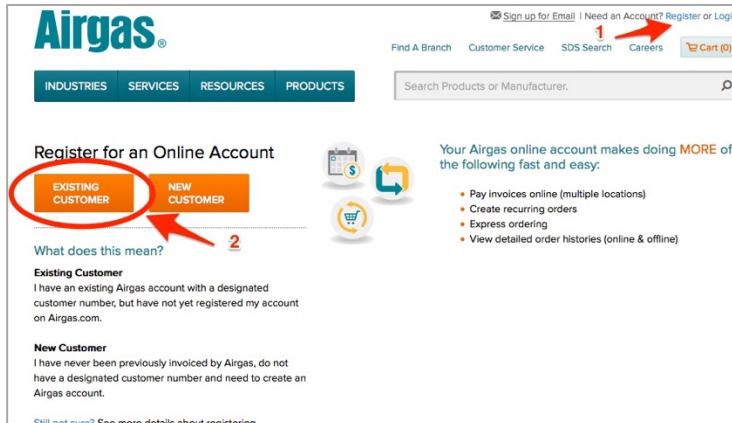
Airgas®

Sign up for Email | Need an Account? Register or Logi

1

Find A Branch Customer Service SDS Search Careers Cart (0)

INDUSTRIES SERVICES RESOURCES PRODUCTS

Search Products or Manufacturer.

Register for an Online Account

EXISTING CUSTOMER

NEW CUSTOMER

2

What does this mean?

Existing Customer
I have an existing Airgas account with a designated customer number, but have not yet registered my account on Airgas.com.

New Customer
I have never been previously invoiced by Airgas, do not have a designated customer number and need to create an Airgas account.

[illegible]

Your Airgas online account makes doing MORE of the following fast and easy:

- Pay invoices online (multiple locations)
- Create recurring orders
- Express ordering
- View detailed order histories (online & offline)